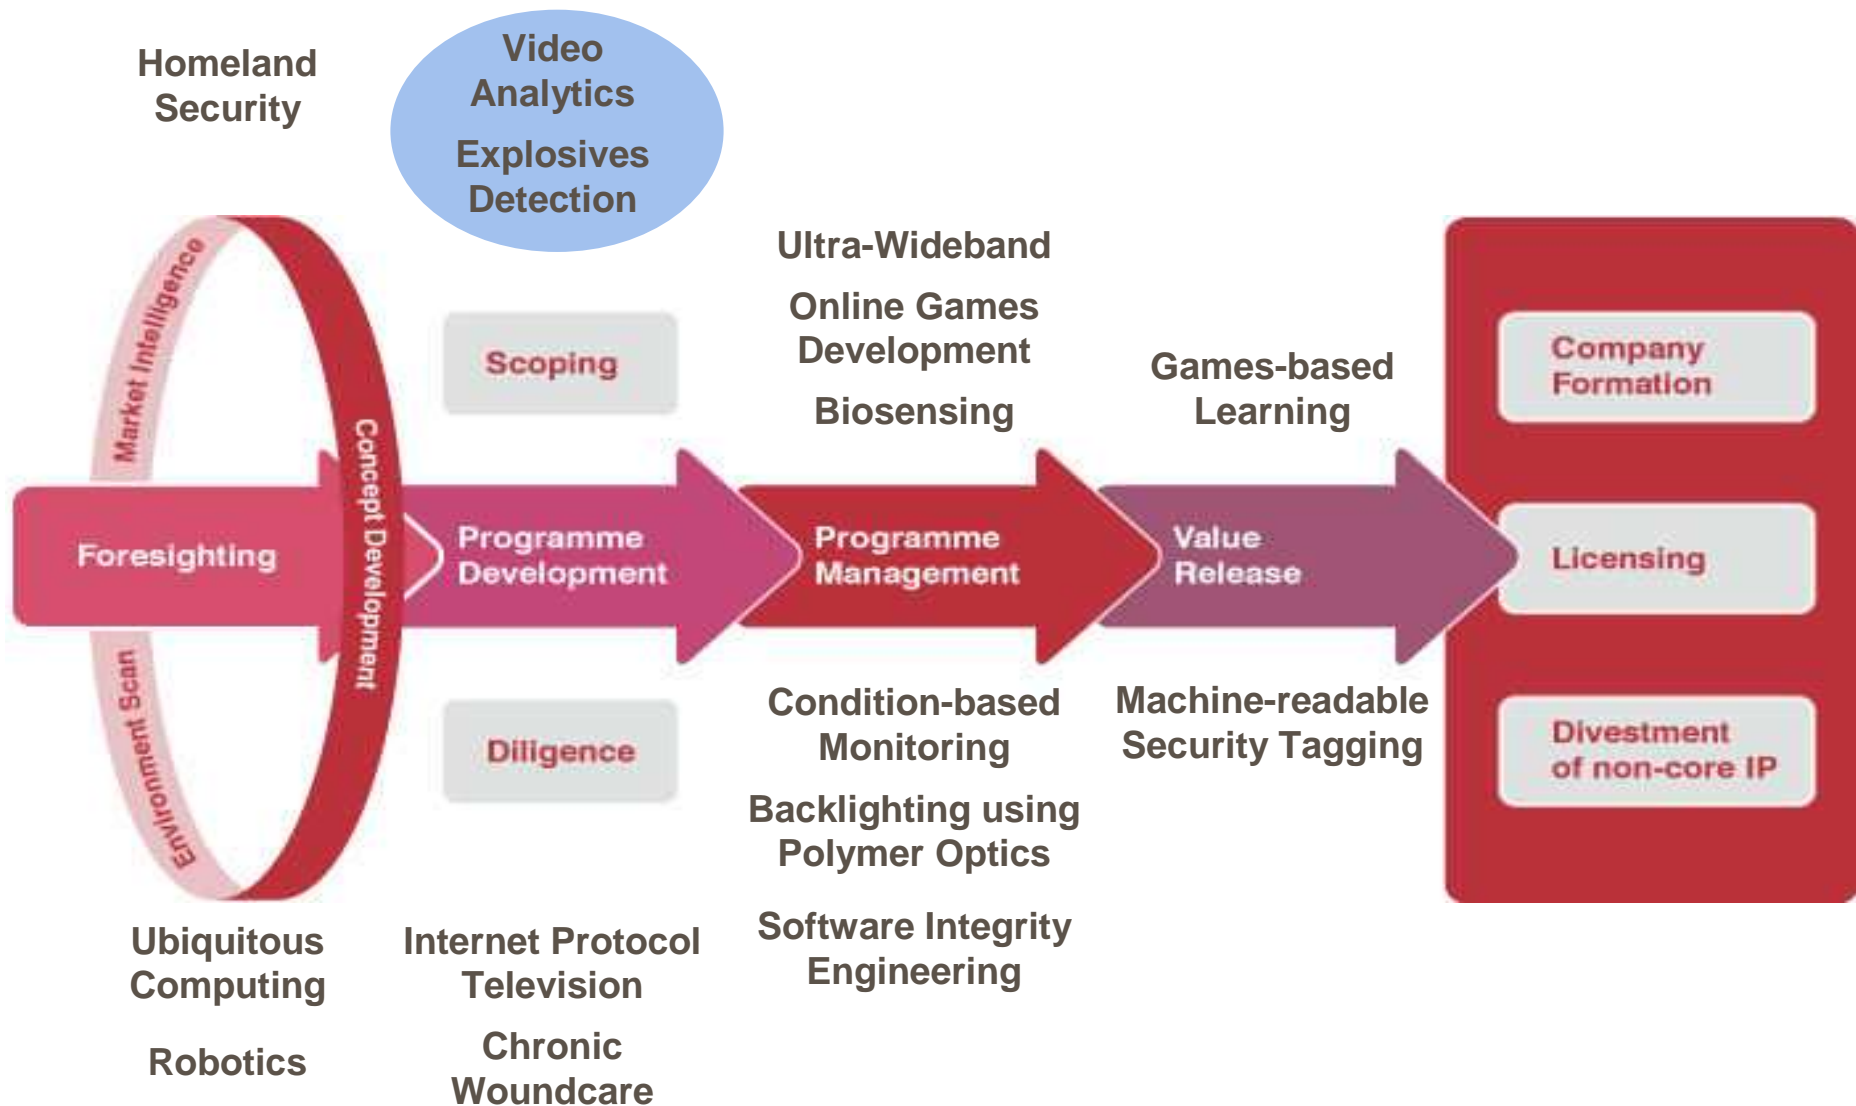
Homeland Security

Video Analytics

Explosives Detection

Market Intelligence

Concept Development

Environment Scan

Scoping

Ultra-Wideband

Online Games Development

Biosensing

Games-based Learning

Company Formation

Foresighting

Programme Development

Programme Management

Value Release

Licensing

Diligence

Condition-based Monitoring

Machine-readable Security Tagging

Divestment of non-core IP

Backlighting using Polymer Optics

Software Integrity Engineering

Ubiquitous Computing

Robotics

Internet Protocol Television

Chronic Woundcare